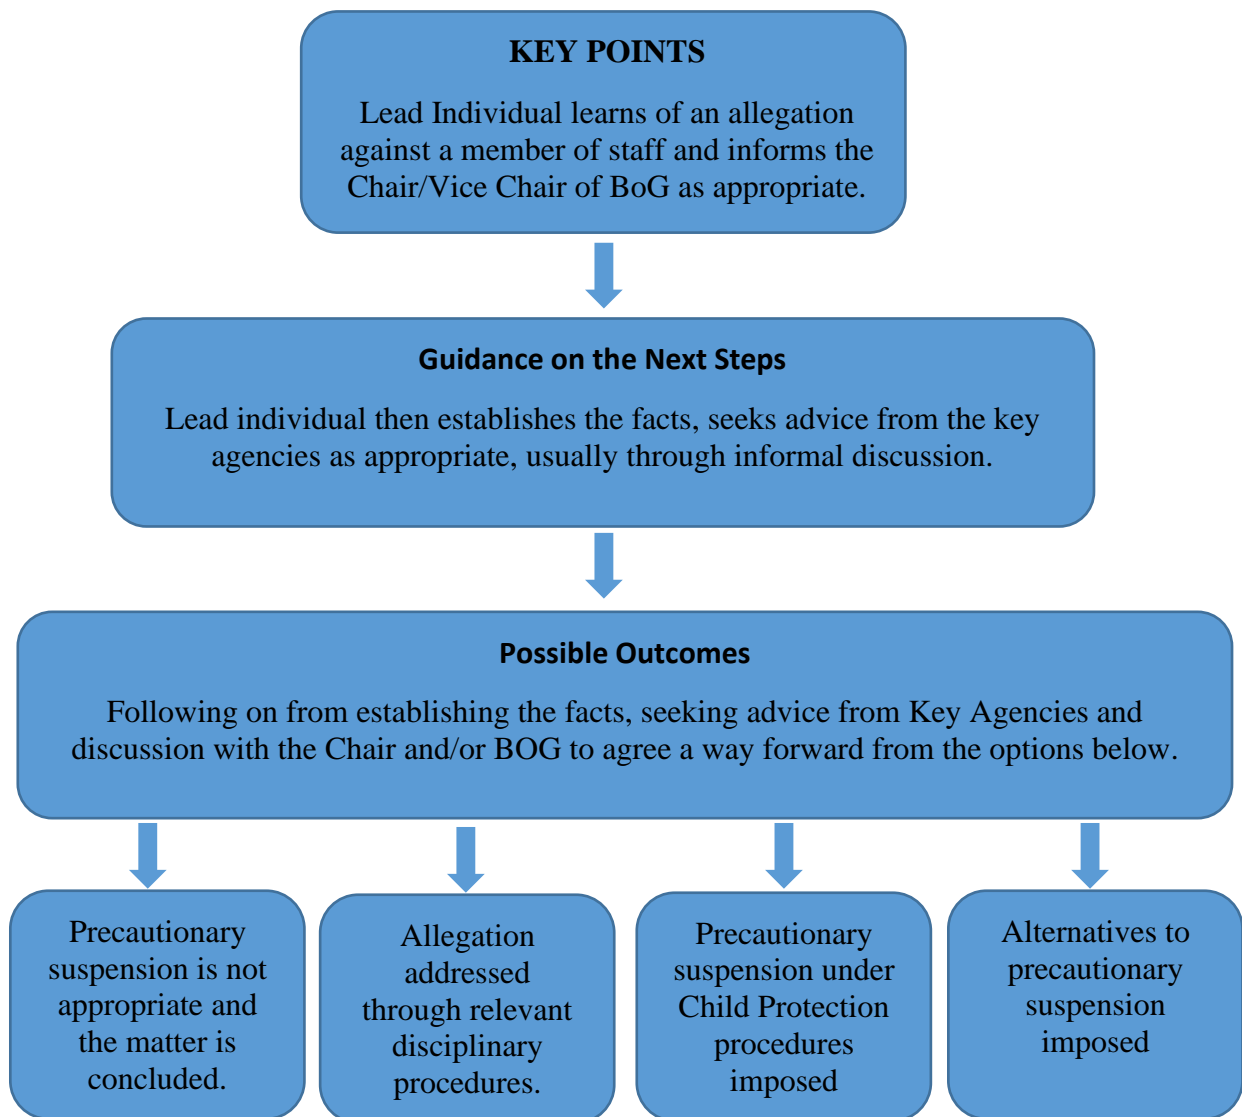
KEY POINTS

Lead Individual learns of an allegation against a member of staff and informs the Chair/Vice Chair of BoG as appropriate.

Guidance on the Next Steps

Lead individual then establishes the facts, seeks advice from the key agencies as appropriate, usually through informal discussion.

Possible Outcomes

Following on from establishing the facts, seeking advice from Key Agencies and discussion with the Chair and/or BOG to agree a way forward from the options below.

Precautionary suspension is not appropriate and the matter is concluded.

Allegation addressed through relevant disciplinary procedures.

Precautionary suspension under Child Protection procedures imposed

Alternatives to precautionary suspension imposed